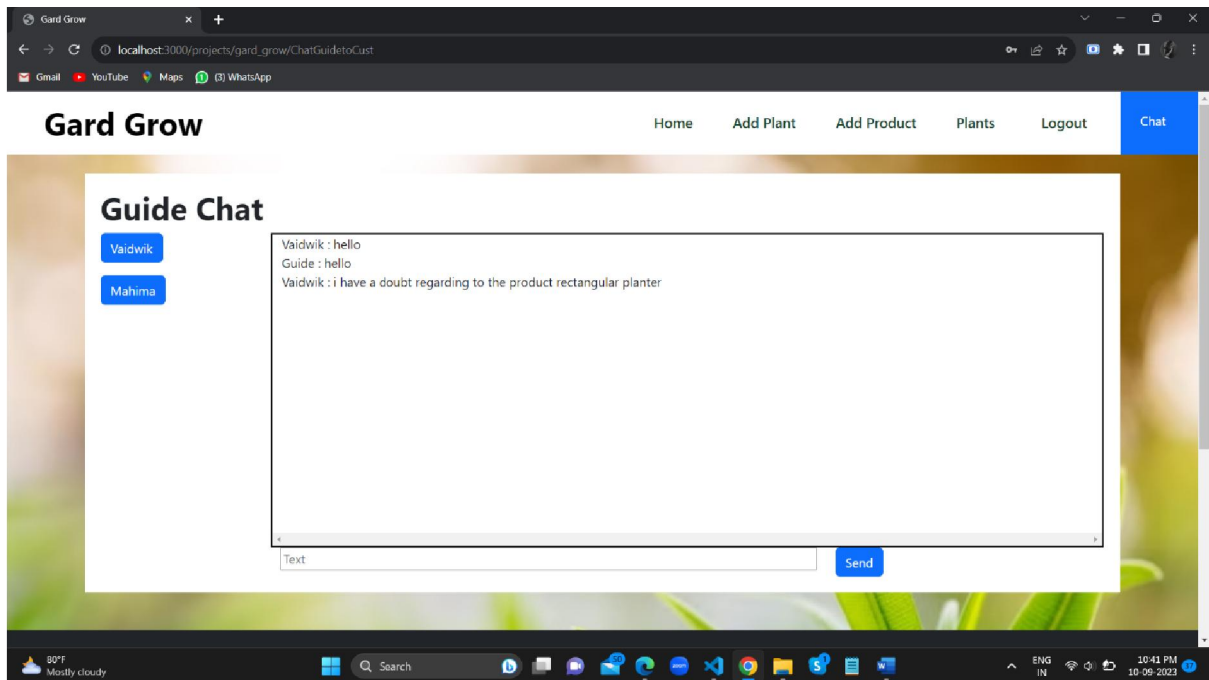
Gard Grow
localhost:3000/projects/gard_grow/ChatGuidetoCust
Gmail YouTube Maps (3) WhatsApp

Gard Grow
Home Add Plant Add Product Plants Logout Chat

Guide Chat
Vaidwik
Mahima

Vaidwik : hello
Guide : hello
Vaidwik : i have a doubt regarding to the product rectangular planter

Text
Send

80°F
Mostly cloudy
Search
ENG
IN
10:41 PM
10-09-2023